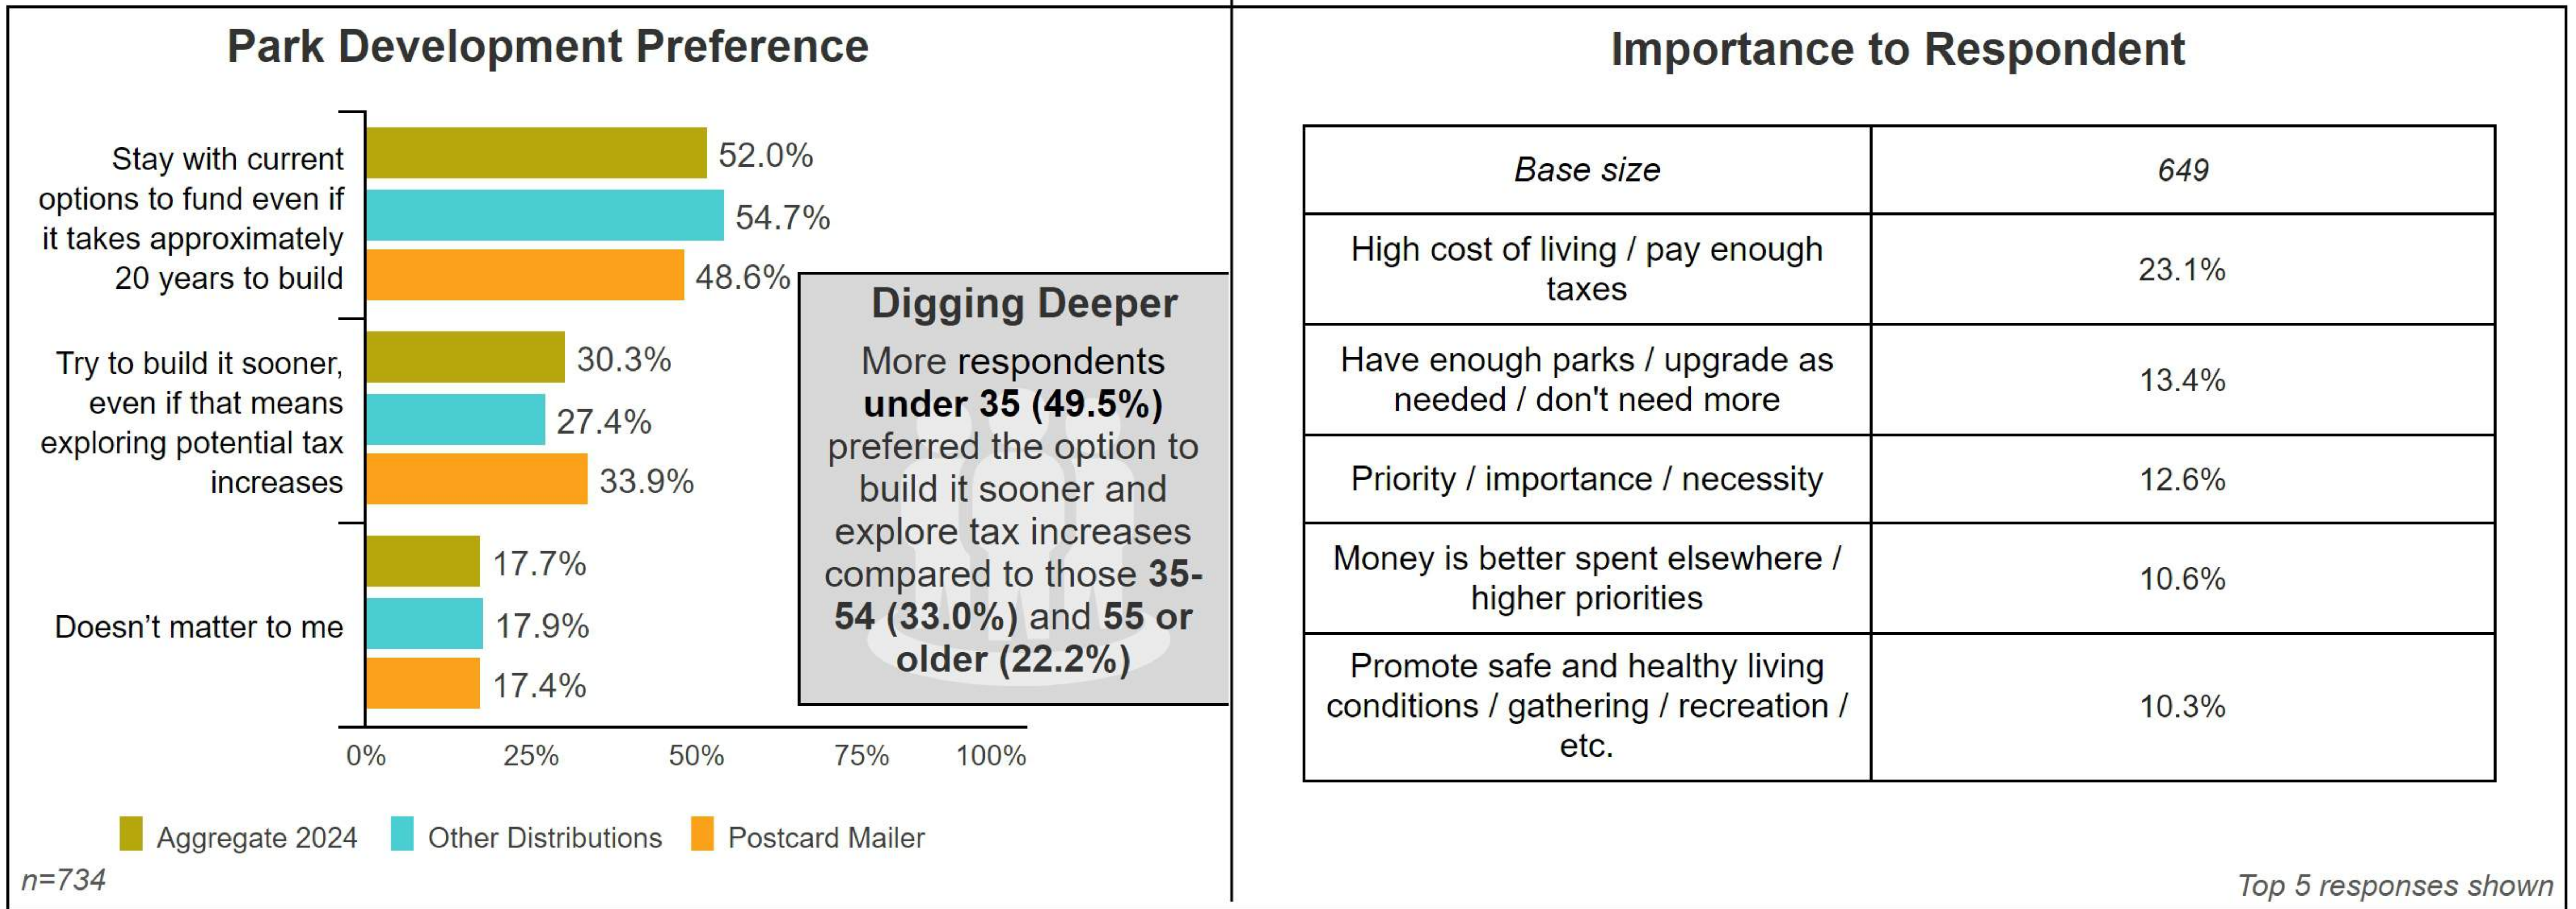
Park Development Preference

Stay with current options to fund even if it takes approximately 20 years to build
52.0%
54.7%
48.6%

Try to build it sooner, even if that means exploring potential tax increases
30.3%
27.4%
33.9%

Doesn't matter to me
17.7%
17.9%
17.4%

0% 25% 50% 75% 100%

Aggregate 2024 Other Distributions Postcard Mailer

n=734

Digging Deeper
More respondents **under 35 (49.5%)** preferred the option to build it sooner and explore tax increases compared to those **35-54 (33.0%)** and **55 or older (22.2%)**

Importance to Respondent

| *Base size* | *649* |
|---|---|
| High cost of living / pay enough taxes | 23.1% |
| Have enough parks / upgrade as needed / don't need more | 13.4% |
| Priority / importance / necessity | 12.6% |
| Money is better spent elsewhere / higher priorities | 10.6% |
| Promote safe and healthy living conditions / gathering / recreation / etc. | 10.3% |

Top 5 responses shown